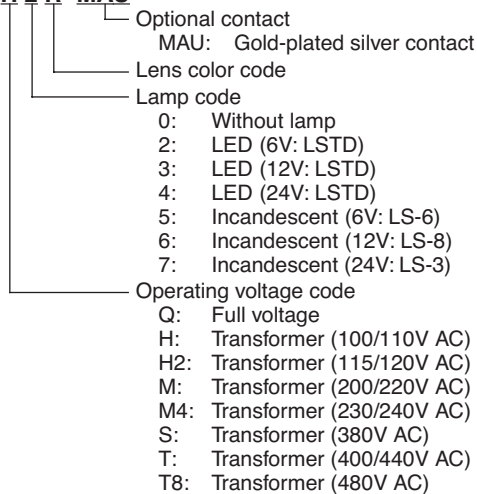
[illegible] MAU

Optional contact
MAU: Gold-plated silver contact

Lens color code

Lamp code
0: Without lamp
2: LED (6V: LSTD)
3: LED (12V: LSTD)
4: LED (24V: LSTD)
5: Incandescent (6V: LS-6)
6: Incandescent (12V: LS-8)
7: Incandescent (24V: LS-3)

Operating voltage code
Q: Full voltage
H: Transformer (100/110V AC)
H2: Transformer (115/120V AC)
M: Transformer (200/220V AC)
M4: Transformer (230/240V AC)
S: Transformer (380V AC)
T: Transformer (400/440V AC)
T8: Transformer (480V AC)